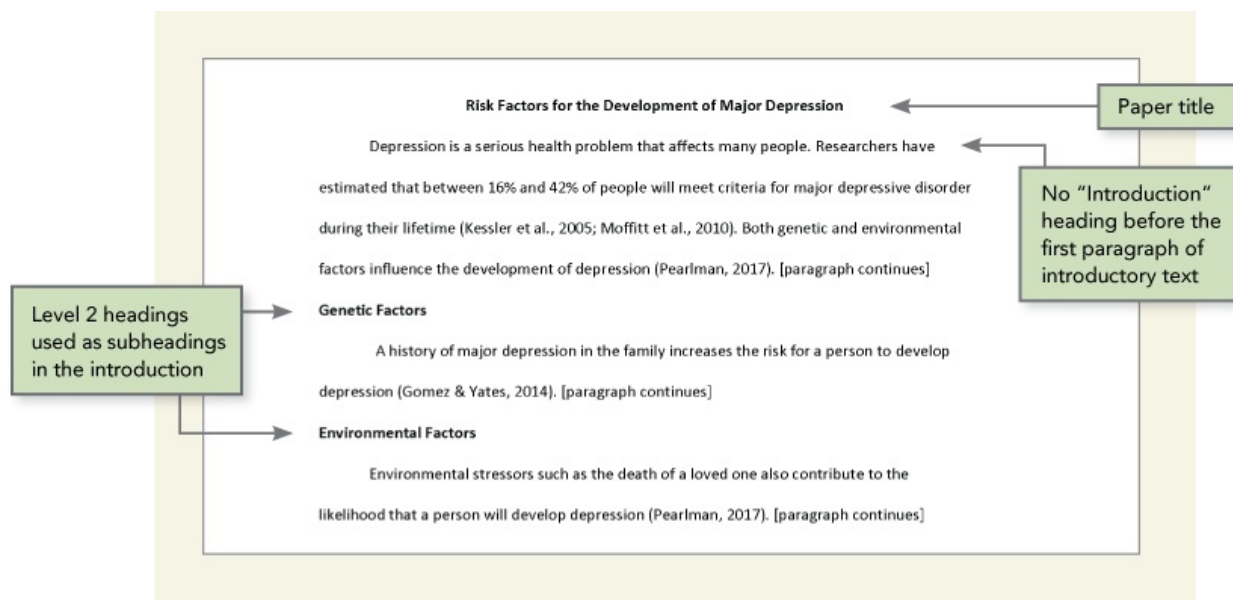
Risk Factors for the Development of Major Depression

Paper title

Depression is a serious health problem that affects many people. Researchers have estimated that between 16% and 42% of people will meet criteria for major depressive disorder during their lifetime (Kessler et al., 2005; Moffitt et al., 2010). Both genetic and environmental factors influence the development of depression (Pearlman, 2017). [paragraph continues]

No "Introduction" heading before the first paragraph of introductory text

Level 2 headings used as subheadings in the introduction

Genetic Factors

A history of major depression in the family increases the risk for a person to develop depression (Gomez & Yates, 2014). [paragraph continues]

Environmental Factors

Environmental stressors such as the death of a loved one also contribute to the likelihood that a person will develop depression (Pearlman, 2017). [paragraph continues]